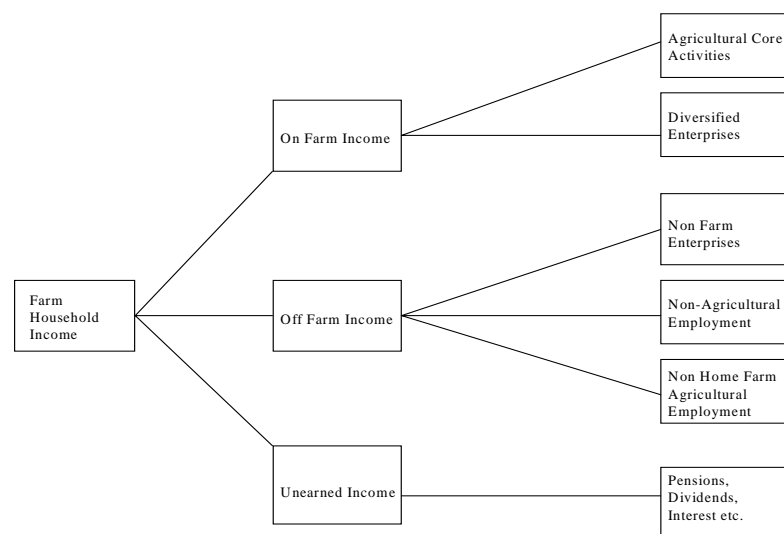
Farm Household Income

On Farm Income

Agricultural Core Activities

Diversified Enterprises

Off Farm Income

Non Farm Enterprises

Non-Agricultural Employment

Non Home Farm Agricultural Employment

Unearned Income

Pensions, Dividends, Interest etc.